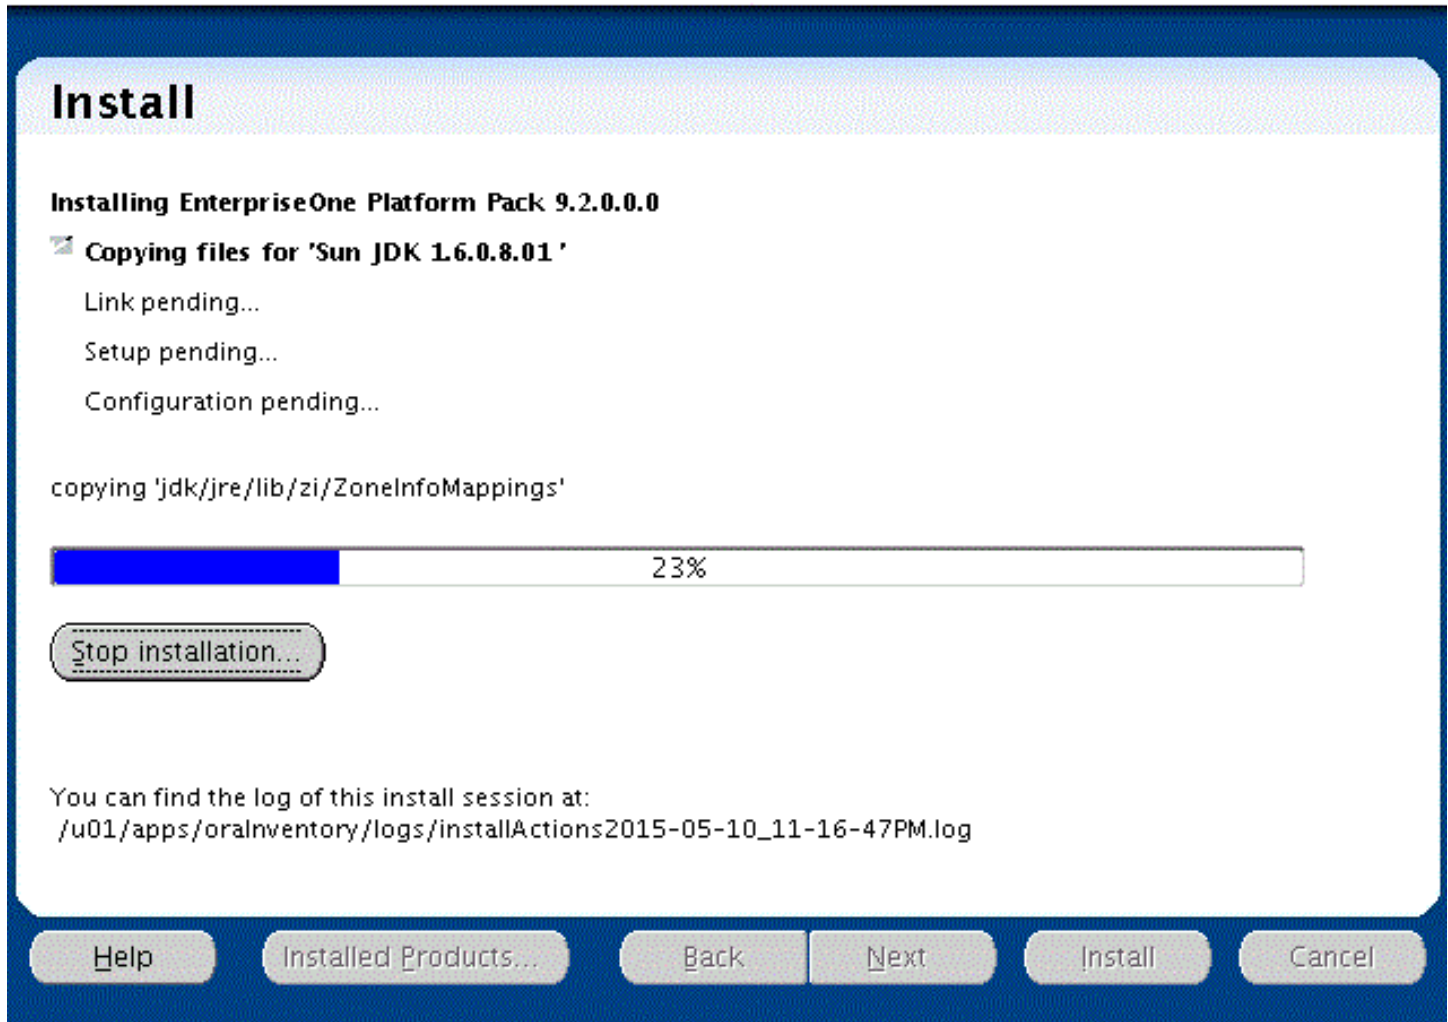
Install

Installing EnterpriseOne Platform Pack 9.2.0.0.0

Copying files for 'Sun JDK 1.6.0.8.01'

Link pending...

Setup pending...

Configuration pending...

copying 'jdk/jre/lib/zi/ZoneInfoMappings'

23%

Stop installation...

You can find the log of this install session at:
/u01/apps/oraInventory/logs/installActions2015-05-10_11-16-47PM.log

Help

Installed Products...

Back

Next

Install

Cancel